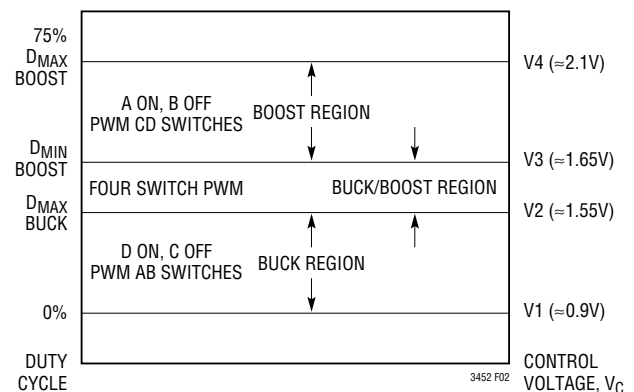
75%
$D_{MAX}$
BOOST

$D_{MIN}$
BOOST

$D_{MAX}$
BUCK

0%

DUTY
CYCLE

A ON, B OFF
PWM CD SWITCHES

BOOST REGION

FOUR SWITCH PWM

BUCK/BOOST REGION

D ON, C OFF
PWM AB SWITCHES

BUCK REGION

V4 (≈2.1V)

V3 (≈1.65V)

V2 (≈1.55V)

V1 (≈0.9V)

CONTROL
VOLTAGE, $V_C$

3452 F02